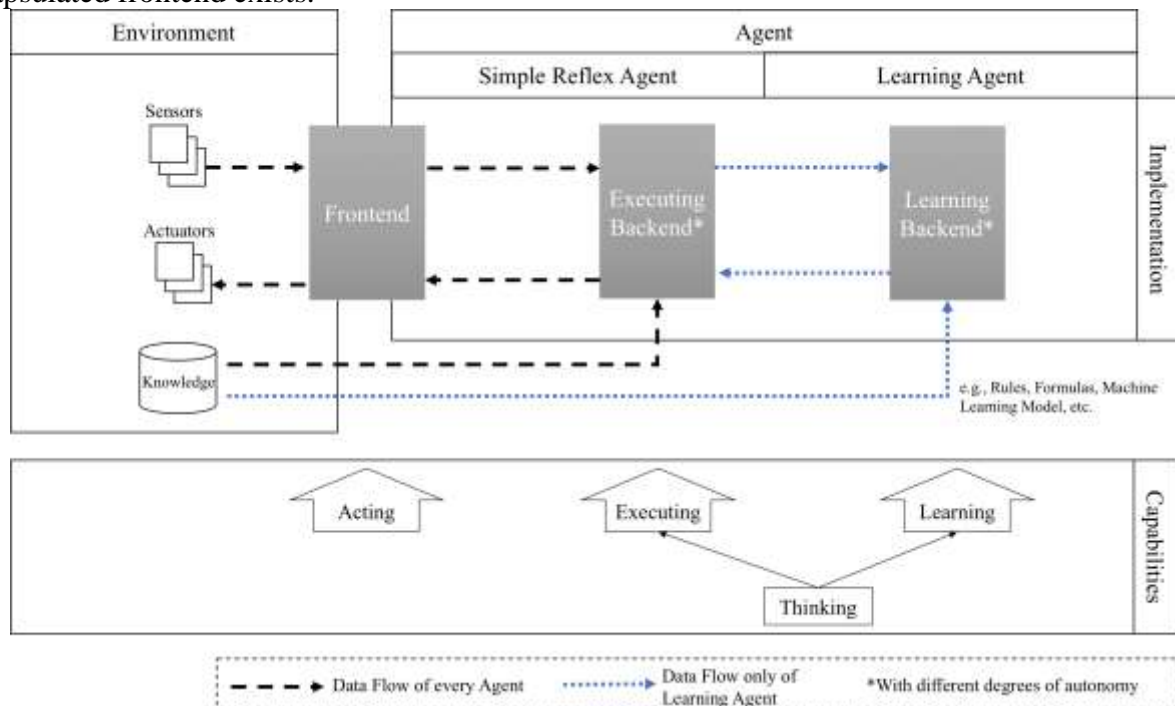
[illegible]psulated frontend exists.

Environment

Agent

Simple Reflex Agent

Learning Agent

Sensors

Actuators

Knowledge

Frontend

Executing Backend*

Learning Backend*

Implementation

e.g., Rules, Formulas, Machine Learning Model, etc.

Acting

Executing

Learning

Thinking

Capabilities

Data Flow of every Agent

Data Flow only of Learning Agent

*With different degrees of autonomy